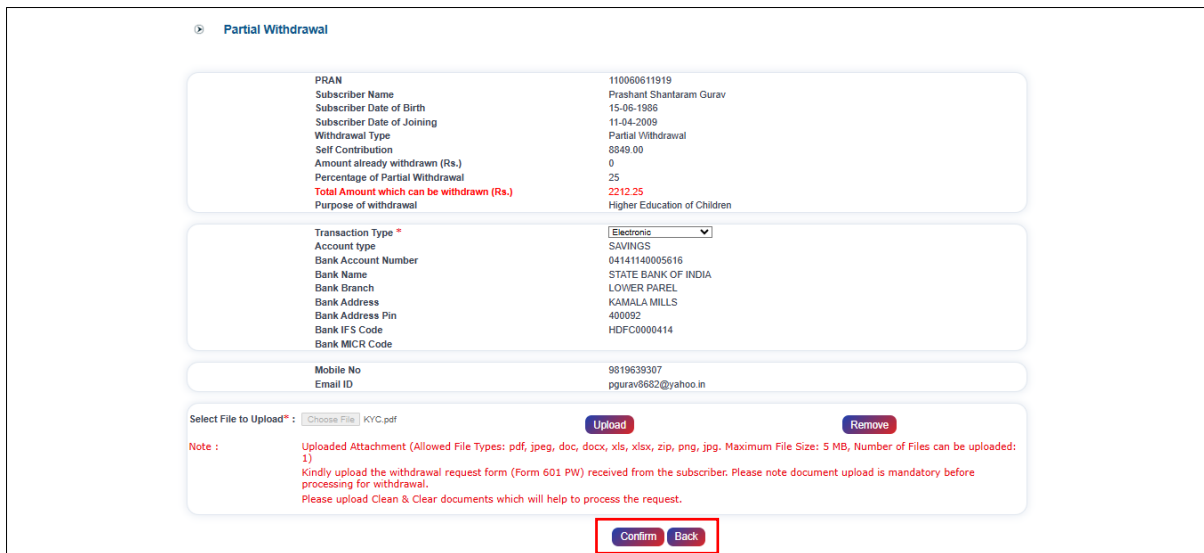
Partial Withdrawal

| | |
|---|---|
| PRAN | 110060611919 |
| Subscriber Name | Prashant Shantaram Gurav |
| Subscriber Date of Birth | 15-06-1986 |
| Subscriber Date of Joining | 11-04-2009 |
| Withdrawal Type | Partial Withdrawal |
| Self Contribution | 8849.00 |
| Amount already withdrawn (Rs.) | 0 |
| Percentage of Partial Withdrawal | 25 |
| Total Amount which can be withdrawn (Rs.) | 2212.25 |
| Purpose of withdrawal | Higher Education of Children |

| | |
|---|---|
| Transaction Type * | Electronic |
| Account type | SAVINGS |
| Bank Account Number | 04141140005616 |
| Bank Name | STATE BANK OF INDIA |
| Bank Branch | LOWER PAREL |
| Bank Address | KAMALA MILLS |
| Bank Address Pin | 400092 |
| Bank IFS Code | HDFC0000414 |
| Bank MICR Code | |

| | |
|---|---|
| Mobile No | 9819639307 |
| Email ID | pgurav8682@yahoo.in |

Select File to Upload* : Choose File KYC.pdf Upload Remove

Note : Uploaded Attachment (Allowed File Types: pdf, jpeg, doc, docx, xls, xlsx, zip, png, jpg. Maximum File Size: 5 MB, Number of Files can be uploaded: 1)
Kindly upload the withdrawal request form (Form 601 PW) received from the subscriber. Please note document upload is mandatory before processing for withdrawal.
Please upload Clean & Clear documents which will help to process the request.

Confirm Back